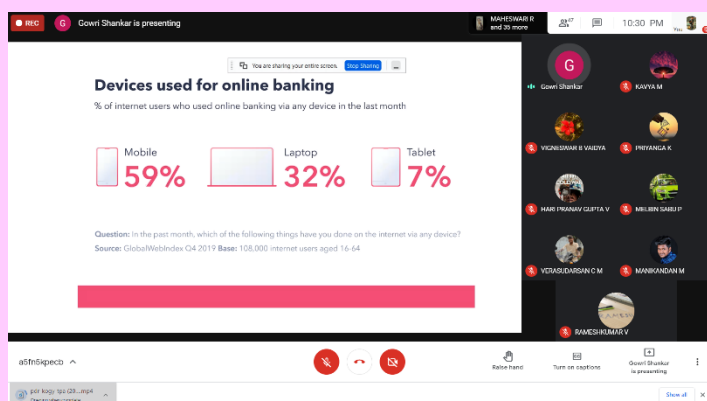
REC
G Gowri Shankar is presenting
MAHESWARI R and 35 more
37
10:30 PM
You

You are sharing your entire screen. Stop Sharing

Devices used for online banking
% of internet users who used online banking via any device in the last month

Mobile
59%
Laptop
32%
Tablet
7%

Question: In the past month, which of the following things have you done on the internet via any device?
Source: GlobalWebIndex Q4 2019 Base: 108,000 internet users aged 16-64

Gowri Shankar
KAVYA M
VIGNESWAR B VAIDYA
PRIYANGA K
HARI PRANAV GUPTA V
MIRJIN SABU P
VERASUDARSAN C M
MANIKANDAN M
RAMESHKUMAR V

a5fn5kpecb
Raise hand
Turn on captions
Gowri Shankar is presenting

por kogy tpu (28....mp4
Show all